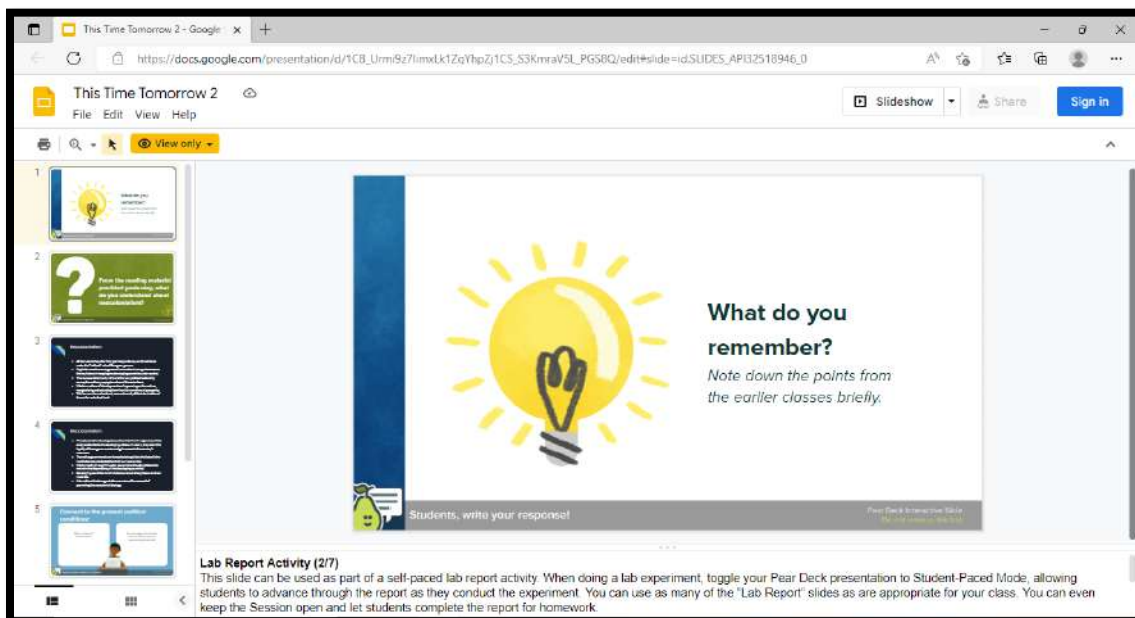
This Time Tomorrow 2 - Google ×

https://docs.google.com/presentation/d/1CB_Urmi9z7IimxLk1ZqYhpZj1CS_S3KmraV5L_PGS8Q/edit#slide=id.SLIDES_API32518946_0

This Time Tomorrow 2

File Edit View Help

Slideshow

Share

Sign in

View only

1

2

Pear the reading material provided yesterday, what do you understand about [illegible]

3

4

5

What do you remember?

Note down the points from the earlier classes briefly.

Students, write your response!

Pear Deck Interactive Slide

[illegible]

Lab Report Activity (2/7)
This slide can be used as part of a self-paced lab report activity. When doing a lab experiment, toggle your Pear Deck presentation to Student-Paced Mode, allowing students to advance through the report as they conduct the experiment. You can use as many of the "Lab Report" slides as are appropriate for your class. You can even keep the Session open and let students complete the report for homework.